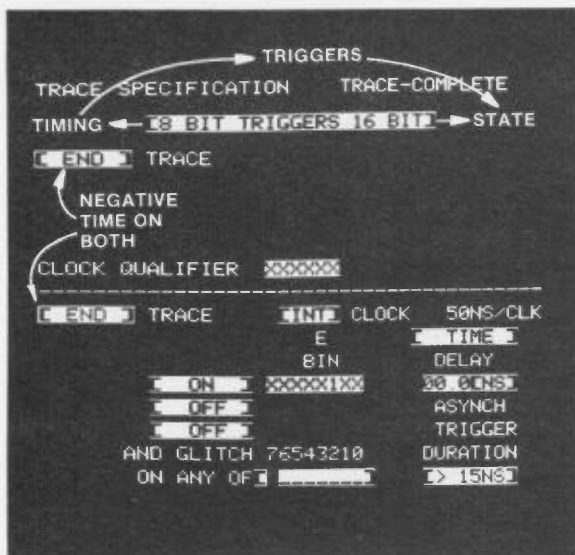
TRIGGERS

TRACE SPECIFICATION TRACE-COMPLETE

TIMING [8 BIT TRIGGERS 16 BIT] STATE

[ END ] TRACE

NEGATIVE TIME ON BOTH

CLOCK QUALIFIER XXXXXX

[ END ] TRACE [INT] CLOCK 50NS/CLK

E

BIN

[ TIME ]

DELAY

[ ON ] XXXXX1XX

00.0[NS]

[ OFF ]

ASYNCH

[ OFF ]

TRIGGER

AND GLITCH 76543210

DURATION

ON ANY OF[ ________ ]

[> 15NS]